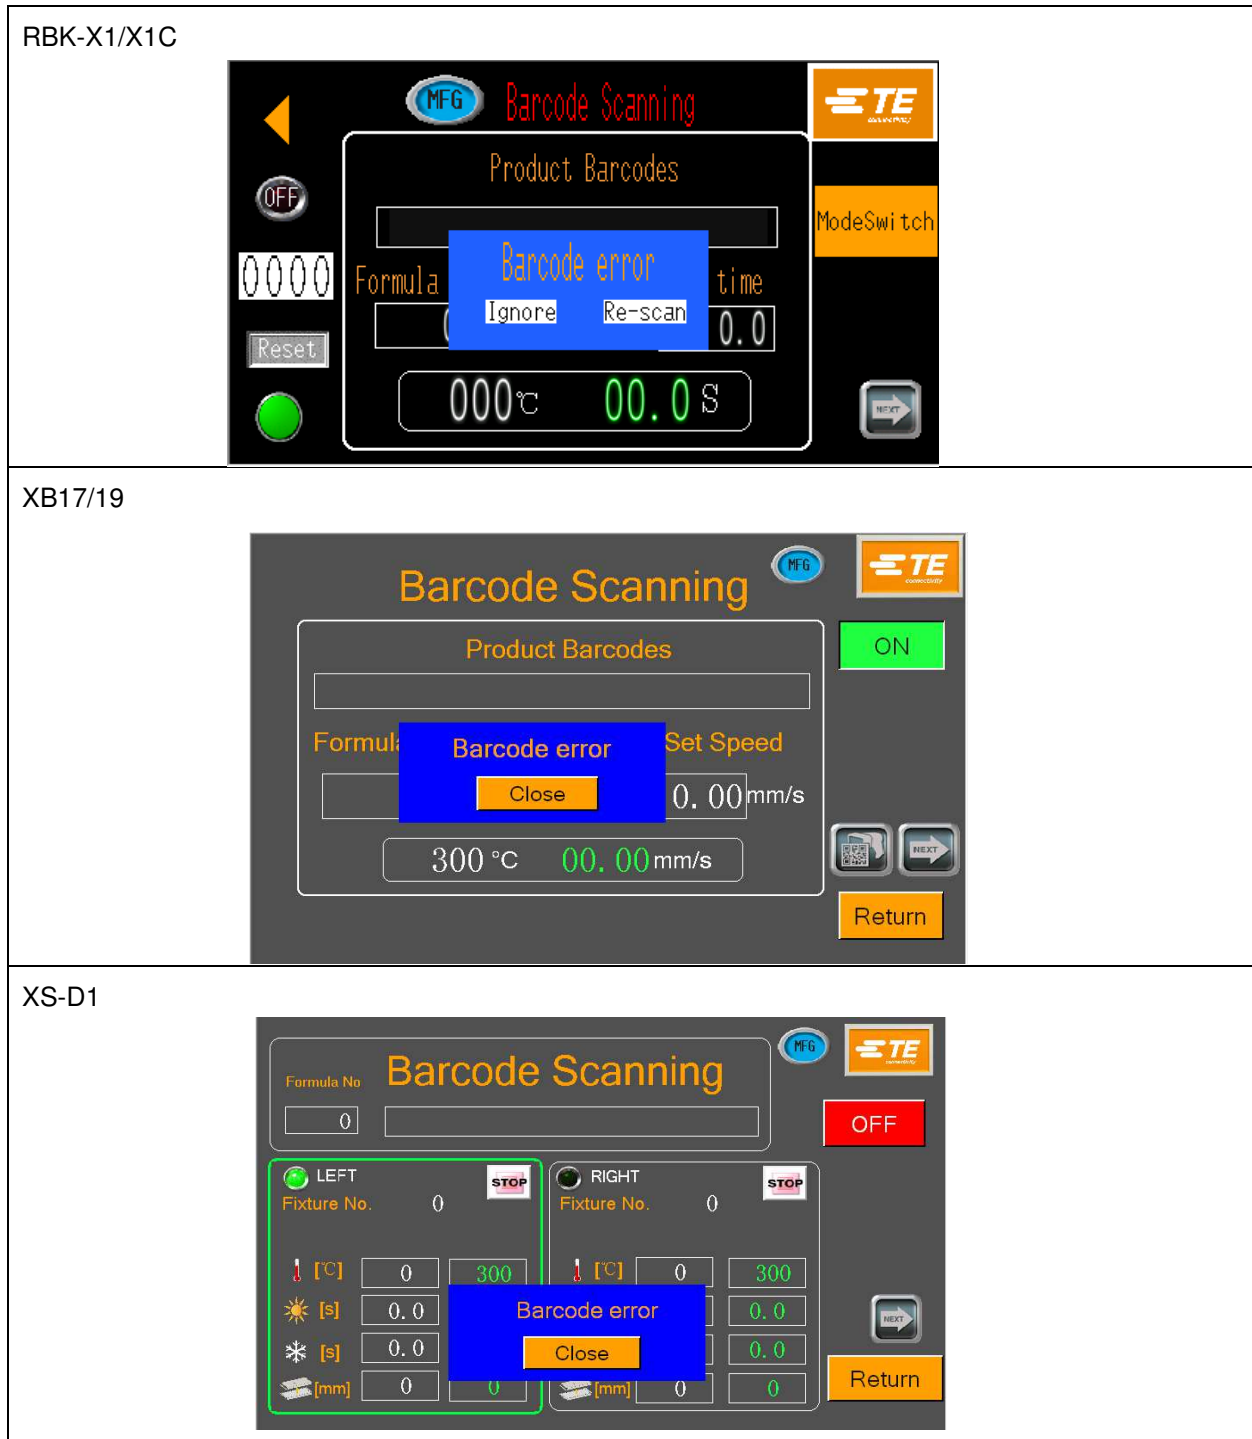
RBK-X1/X1C

MFG Barcode Scanning

TE

Product Barcodes

OFF

ModeSwitch

0000

Formula

Barcode error

time

Ignore Re-scan

0.0

Reset

000℃ 00.0S

NEXT

XB17/19

Barcode Scanning

MFG

TE

Product Barcodes

ON

Formul

Barcode error

Set Speed

Close

0. 00mm/s

NEXT

300 °C 00. 00mm/s

Return

XS-D1

MFG

TE

Formula No

Barcode Scanning

0

OFF

LEFT

STOP

RIGHT

STOP

Fixture No. 0

Fixture No. 0

[°C] 0 300

[°C] 0 300

[s] 0. 0

Barcode error

0. 0

NEXT

[s] 0. 0

Close

0. 0

[mm] 0 0

[mm] 0 0

Return